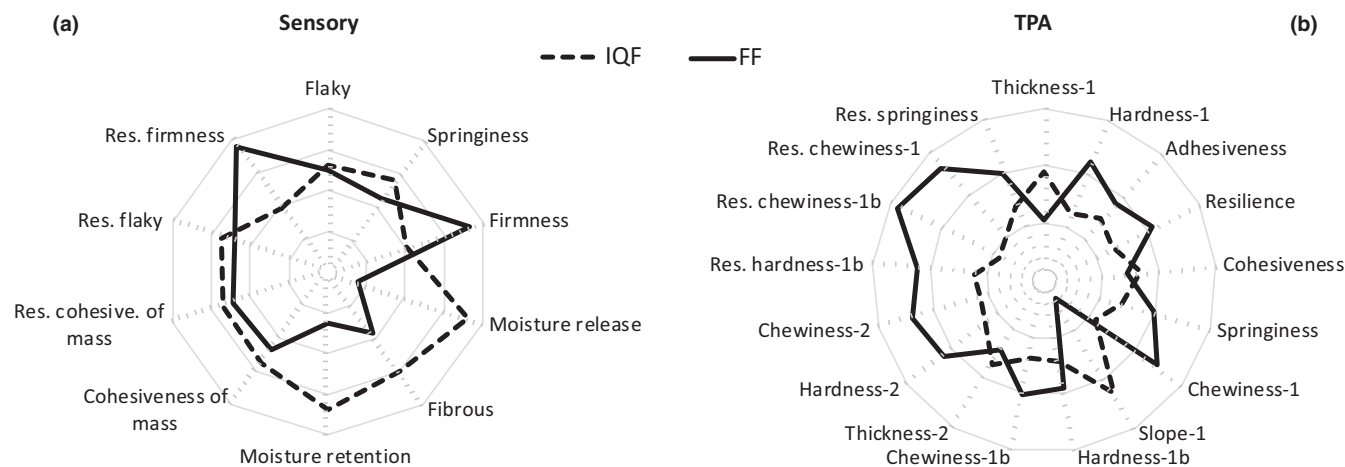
(a)

Sensory

IQF FF

Flaky
Springiness
Firmness
Moisture release
Fibrous
Moisture retention
Cohesiveness of mass
Res. cohesive. of mass
Res. flaky
Res. firmness

TPA

(b)

Thickness-1
Hardness-1
Adhesiveness
Resilience
Cohesiveness
Springiness
Chewiness-1
Slope-1
Hardness-1b
Chewiness-1b
Thickness-2
Hardness-2
Chewiness-2
Res. hardness-1b
Res. chewiness-1b
Res. chewiness-1
Res. springiness